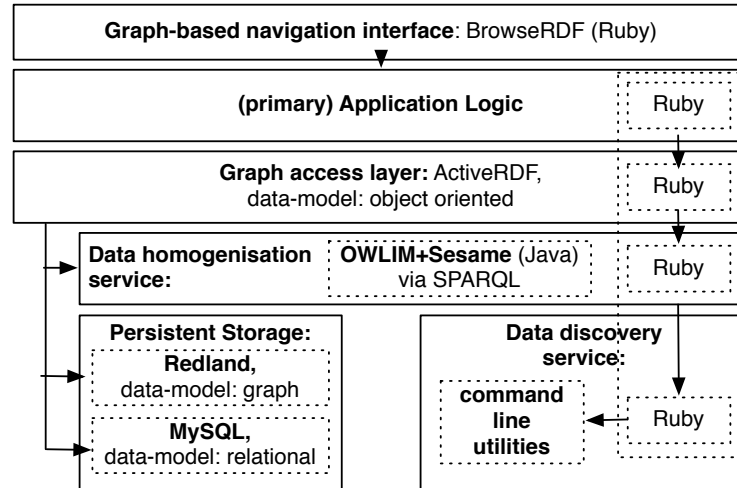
**Graph-based navigation interface**: BrowseRDF (Ruby)

**(primary) Application Logic**

Ruby

**Graph access layer:** ActiveRDF, data-model: object oriented

Ruby

**Data homogenisation service:**

**OWLIM+Sesame** (Java) via SPARQL

Ruby

**Persistent Storage:**

**Redland,** data-model: graph

**MySQL,** data-model: relational

**Data discovery service:**

**command line utilities**

Ruby